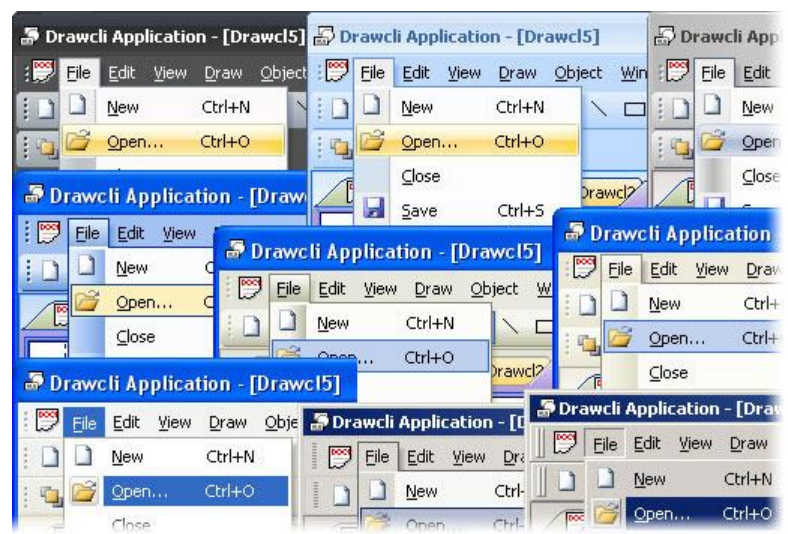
Drawcli Application - [Drawcl5]
File Edit View Draw Object
New Ctrl+N
Open... Ctrl+O

Drawcli Application - [Drawcl5]
File Edit View Draw Object Win
New Ctrl+N
Open... Ctrl+O
Close
Save Ctrl+S
Drawcl2

Drawcli App
File Edit
New
Open
Close

Drawcli Application - [Draw
File Edit View
New C
Open... C
Close

Drawcli Application - [Drawcl5]
File Edit View Draw Object W
New Ctrl+N
Open... Ctrl+O
Drawcl2

Drawcli Application
File Edit View Draw
New Ctrl+
Open... Ctrl+
Close

Drawcli Application - [Drawcl5]
File Edit View Draw Obje
New Ctrl+N
Open... Ctrl+O
Close

Drawcli Application - [D
File Edit View Dra
New Ctrl-
Open Ctrl-

Drawcli Application - [Dra
File Edit View Draw
New Ctrl+N
Open... Ctrl+O